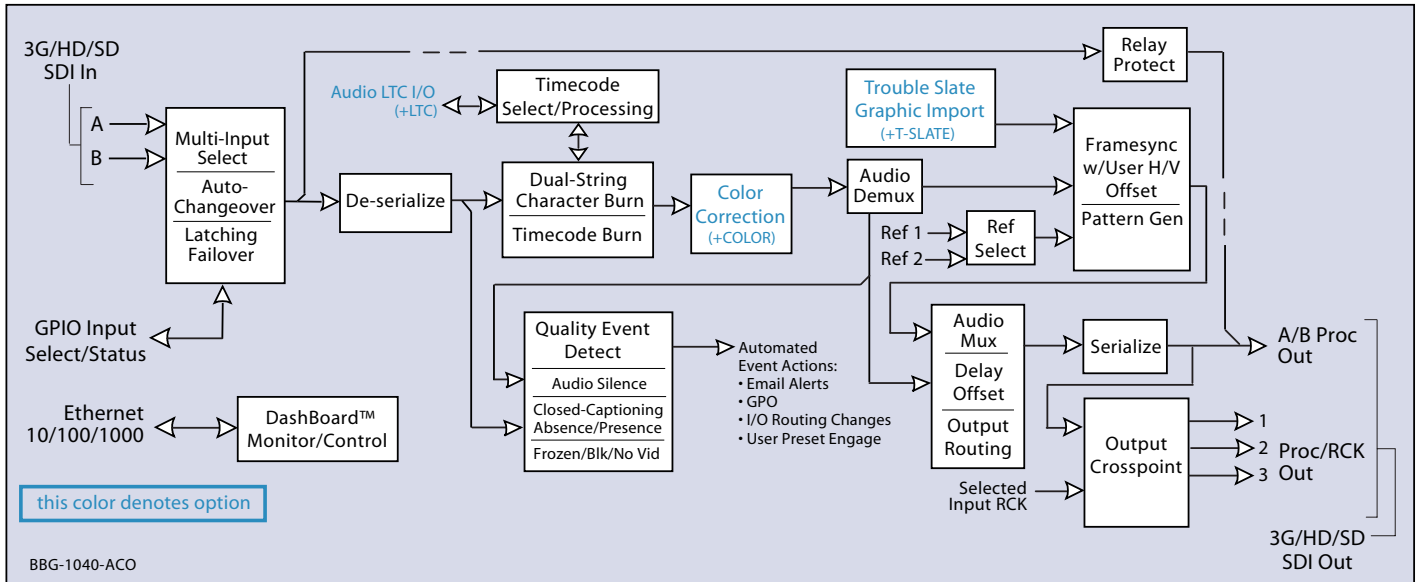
3G/HD/SD
SDI In

A
B

Multi-Input Select
Auto-Changeover
Latching Failover

GPIO Input
Select/Status

Ethernet
10/100/1000

DashBoard™
Monitor/Control

this color denotes option

BBG-1040-ACO

Audio LTC I/O
(+LTC)

Timecode
Select/Processing

De-serialize

Dual-String
Character Burn
Timecode Burn

Color
Correction
(+COLOR)

Quality Event
Detect
Audio Silence
Closed-Captioning
Absence/Presence
Frozen/Blk/No Vid

Automated
Event Actions:
• Email Alerts
• GPO
• I/O Routing Changes
• User Preset Engage

Trouble Slate
Graphic Import
(+T-SLATE)

Audio
Demux

Ref 1
Ref 2

Ref
Select

Framesync
w/User H/V
Offset
Pattern Gen

Relay
Protect

Audio
Mux
Delay
Offset
Output
Routing

Serialize

Output
Crosspoint

Selected
Input RCK

A/B Proc
Out

1
2
3

Proc/RCK
Out

3G/HD/SD
SDI Out